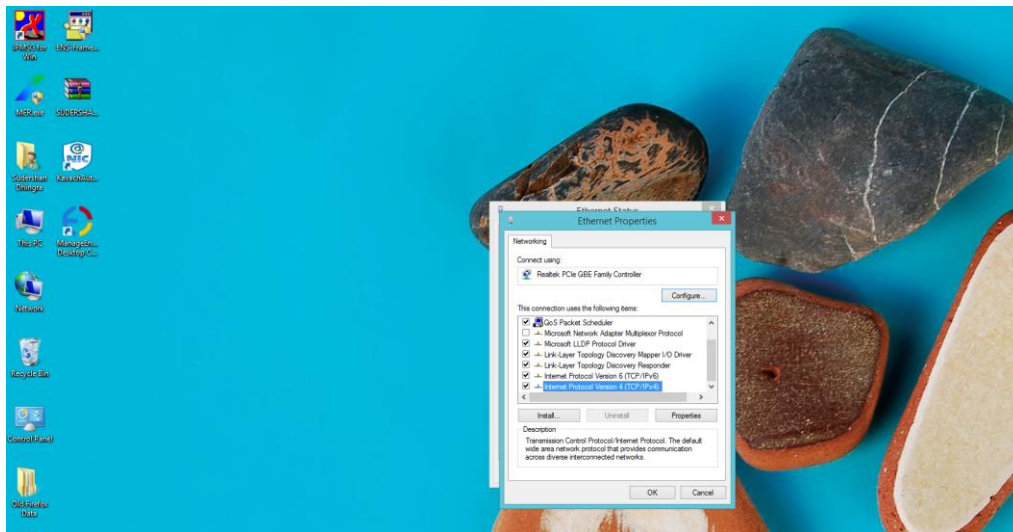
SPMSS for Win

DNS-Frame...

MER.exe

SUDERSHA...

Sudershan Dhingra

KarachAut...

This PC

ManageEn... Desktop C...

Network

Recycle Bin

Control Panel

Old Firefox Data

Ethernet Status

Ethernet Properties

Networking

Connect using:

Realtek PCIe GBE Family Controller

Configure...

This connection uses the following items:

☑ QoS Packet Scheduler
☐ Microsoft Network Adapter Multiplexor Protocol
☑ Microsoft LLDP Protocol Driver
☑ Link-Layer Topology Discovery Mapper I/O Driver
☑ Link-Layer Topology Discovery Responder
☑ Internet Protocol Version 6 (TCP/IPv6)
☑ Internet Protocol Version 4 (TCP/IPv4)

Install...

Uninstall

Properties

Description

Transmission Control Protocol/Internet Protocol. The default wide area network protocol that provides communication across diverse interconnected networks.

OK

Cancel